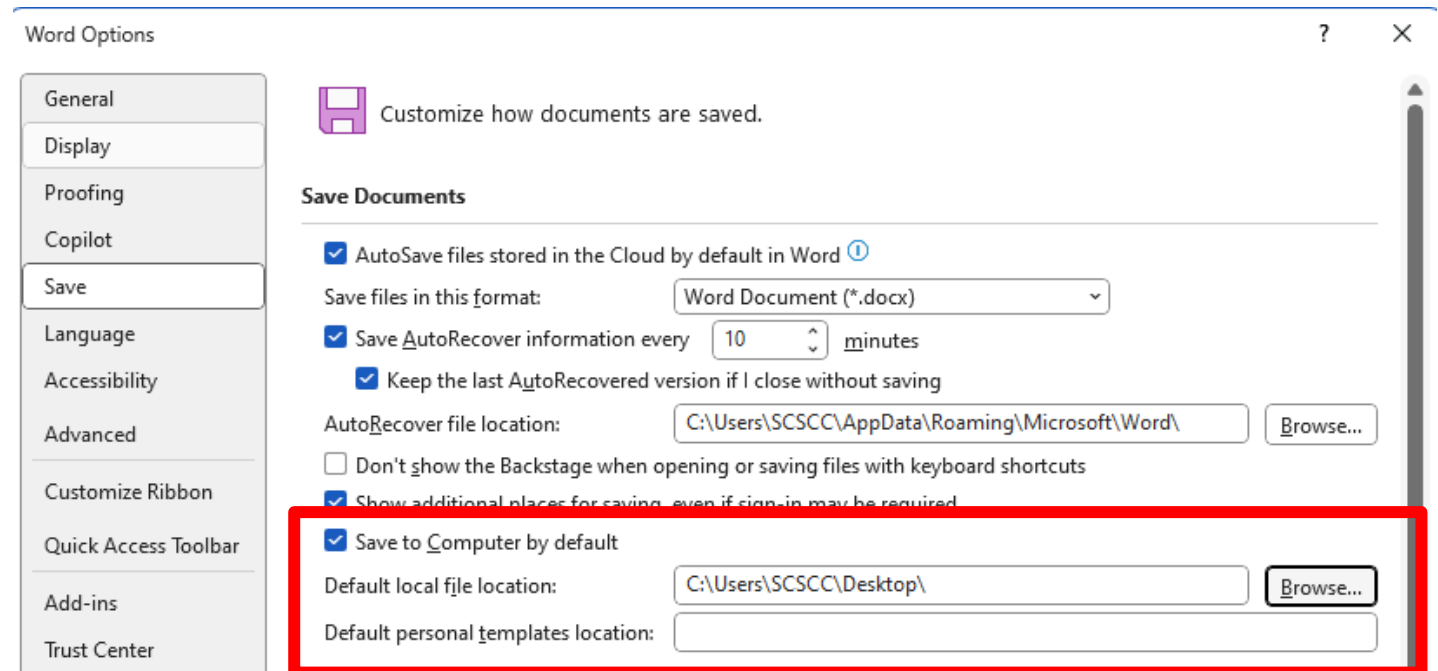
Word Options

?

General
Display
Proofing
Copilot
Save
Language
Accessibility
Advanced
Customize Ribbon
Quick Access Toolbar
Add-ins
Trust Center

Customize how documents are saved.

Save Documents

AutoSave files stored in the Cloud by default in Word

Save files in this format: Word Document (*.docx)

Save AutoRecover information every 10 minutes

Keep the last AutoRecovered version if I close without saving

AutoRecover file location: C:\Users\SCSCC\AppData\Roaming\Microsoft\Word\ Browse...

Don't show the Backstage when opening or saving files with keyboard shortcuts

Show additional places for saving, even if sign-in may be required

Save to Computer by default

Default local file location: C:\Users\SCSCC\Desktop\ Browse...

Default personal templates location: